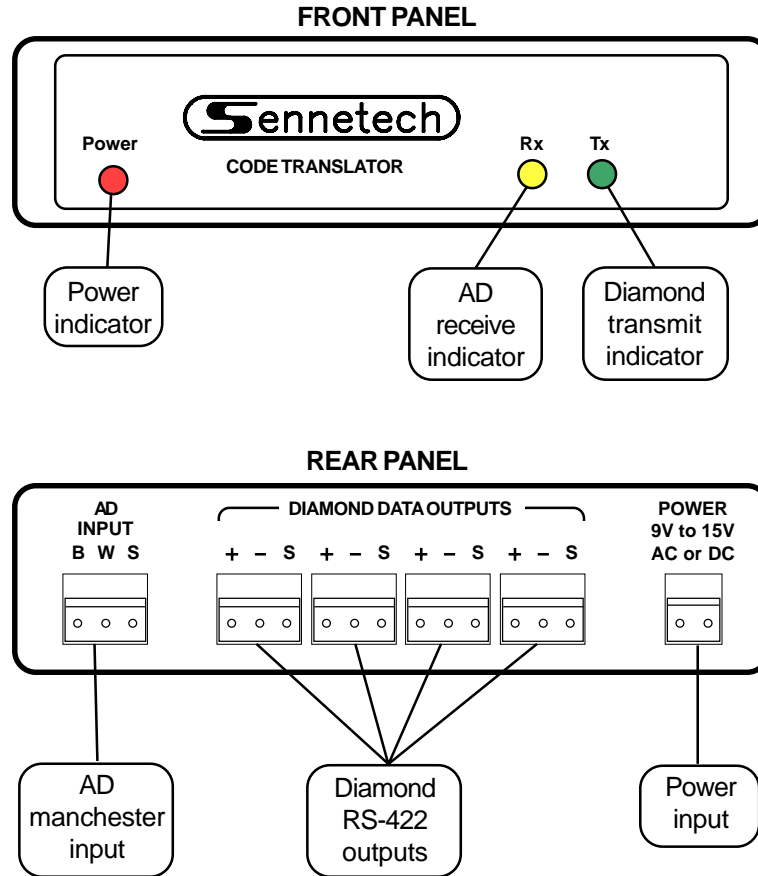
FRONT PANEL

Sennetech

Power

CODE TRANSLATOR

Rx

Tx

Power indicator

AD receive indicator

Diamond transmit indicator

REAR PANEL

AD INPUT
B W S

DIAMOND DATA OUTPUTS

+ – S + – S + – S + – S

POWER
9V to 15V
AC or DC

AD manchester input

Diamond RS-422 outputs

Power input